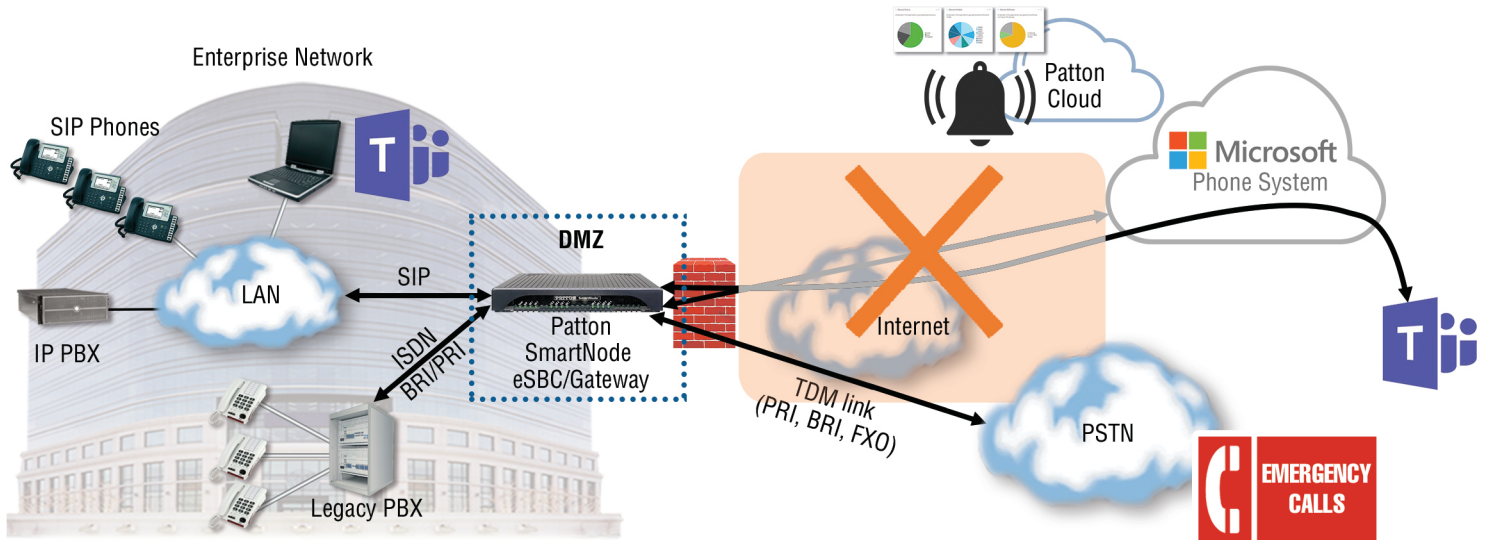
Enterprise Network

SIP Phones

LAN

IP PBX

Legacy PBX

SIP

ISDN BRI/PRI

DMZ

Patton SmartNode eSBC/Gateway

Internet

TDM link (PRI, BRI, FXO)

PSTN

Patton Cloud

Microsoft Phone System

EMERGENCY CALLS